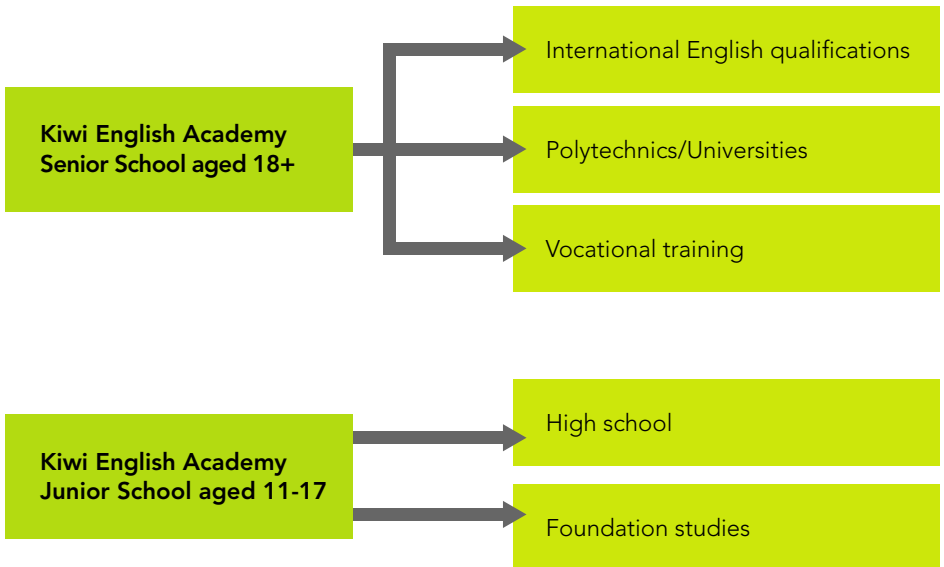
Kiwi English Academy
Senior School aged 18+

International English qualifications

Polytechnics/Universities

Vocational training

Kiwi English Academy
Junior School aged 11-17

High school

Foundation studies